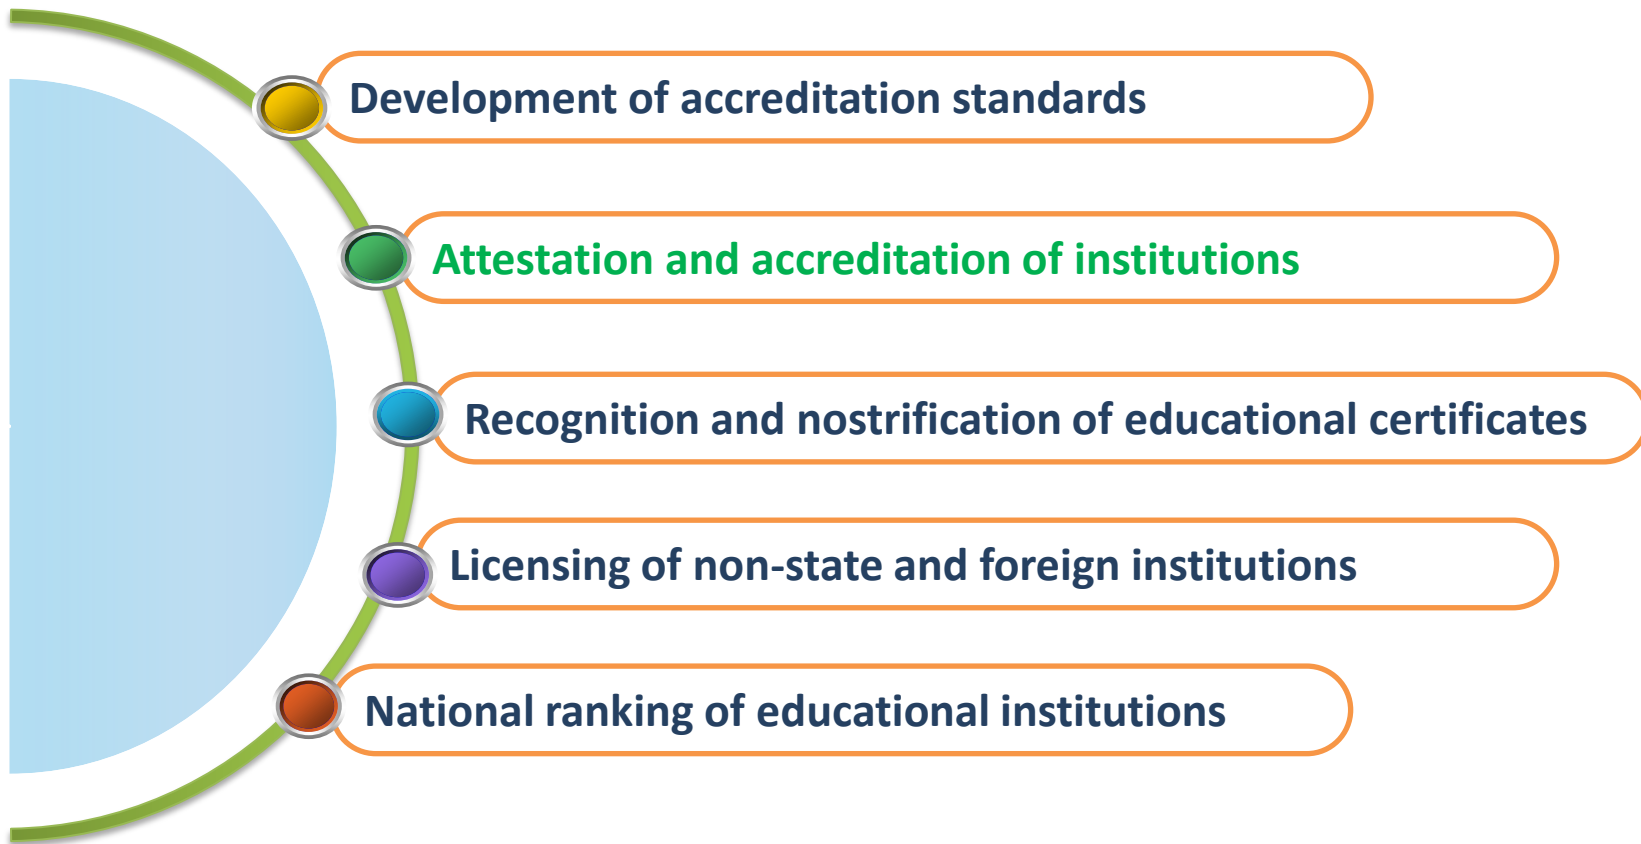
Development of accreditation standards

Attestation and accreditation of institutions

Recognition and nostrification of educational certificates

Licensing of non-state and foreign institutions

National ranking of educational institutions